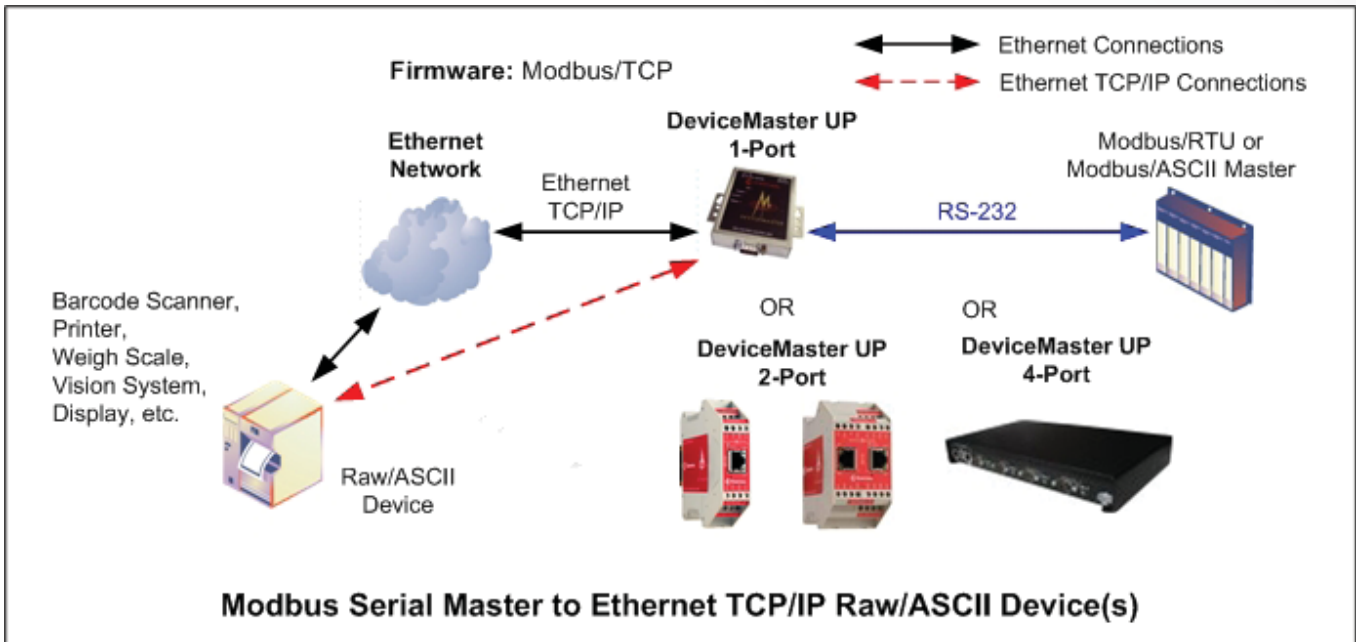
Ethernet Connections

Ethernet TCP/IP Connections

Firmware: Modbus/TCP

Ethernet Network

DeviceMaster UP 1-Port

Ethernet TCP/IP

Modbus/RTU or Modbus/ASCII Master

RS-232

Barcode Scanner, Printer, Weigh Scale, Vision System, Display, etc.

OR

OR

DeviceMaster UP 2-Port

DeviceMaster UP 4-Port

Raw/ASCII Device

Modbus Serial Master to Ethernet TCP/IP Raw/ASCII Device(s)